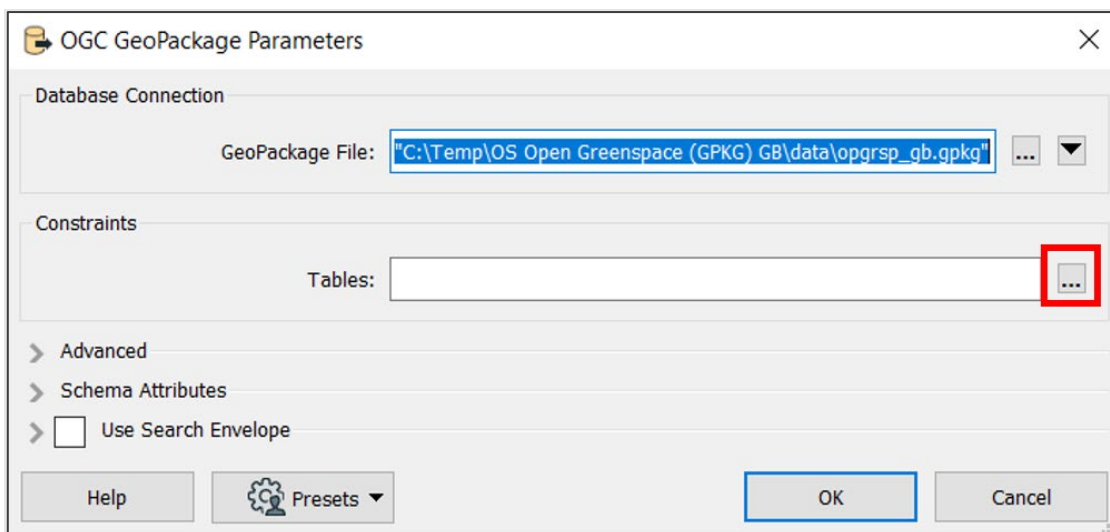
OGC GeoPackage Parameters

Database Connection

GeoPackage File: "C:\Temp\OS Open Greenspace (GPKG) GB\data\opgrsp_gb.gpkg" ...

Constraints

Tables: ...

Advanced

Schema Attributes

Use Search Envelope

Help

Presets

OK

Cancel